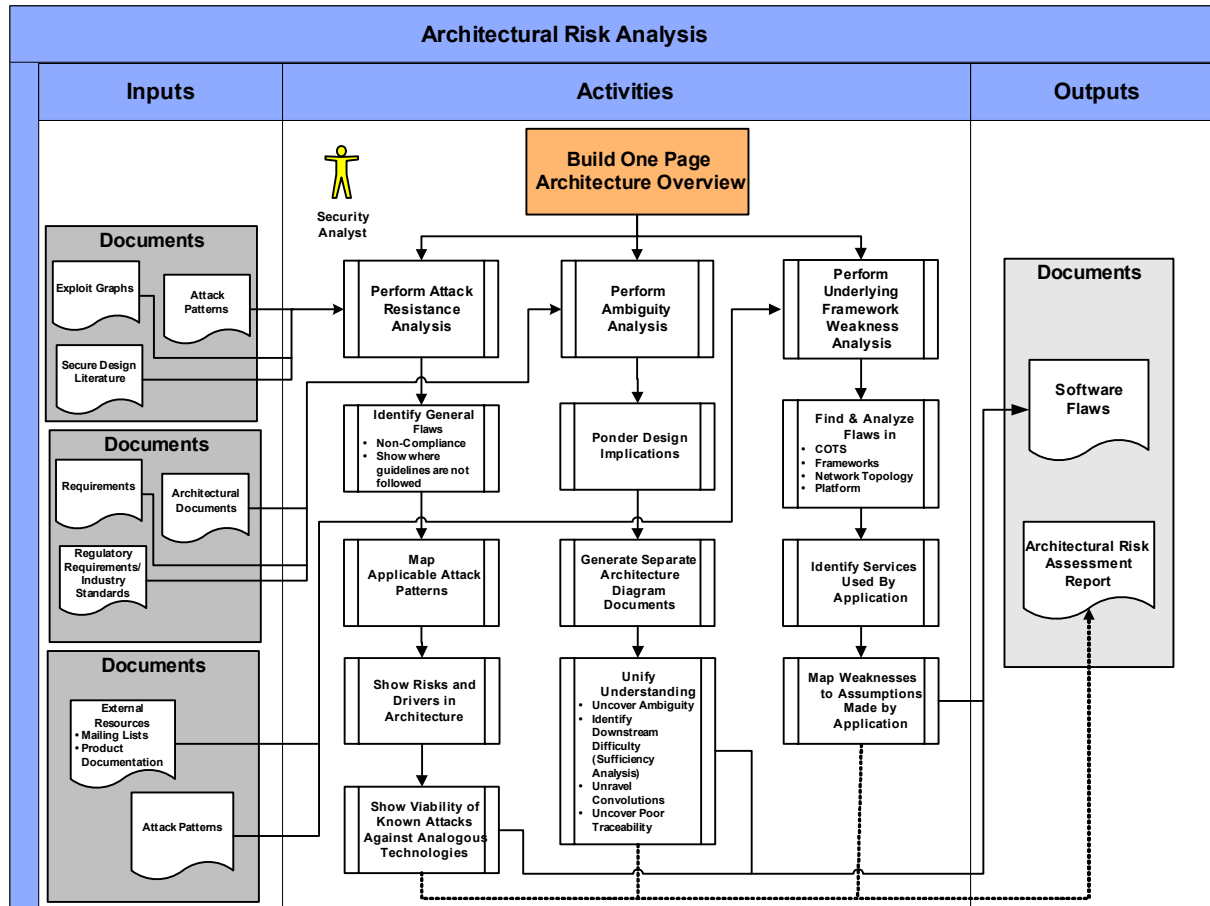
Architectural Risk Analysis

Inputs

Activities

Outputs

Security Analyst

Build One Page Architecture Overview

Documents

Exploit Graphs

Attack Patterns

Secure Design Literature

Documents

Requirements

Architectural Documents

Regulatory Requirements/ Industry Standards

Documents

External Resources
• Mailing Lists
• Product Documentation

Attack Patterns

Perform Attack Resistance Analysis

Identify General Flaws
• Non-Compliance
• Show where guidelines are not followed

Map Applicable Attack Patterns

Show Risks and Drivers in Architecture

Show Viability of Known Attacks Against Analogous Technologies

Perform Ambiguity Analysis

Ponder Design Implications

Generate Separate Architecture Diagram Documents

Unify Understanding
• Uncover Ambiguity
• Identify Downstream Difficulty (Sufficiency Analysis)
• Unravel Convolutions
• Uncover Poor Traceability

Perform Underlying Framework Weakness Analysis

Find & Analyze Flaws in
• COTS
• Frameworks
• Network Topology
• Platform

Identify Services Used By Application

Map Weaknesses to Assumptions Made by Application

Documents

Software Flaws

Architectural Risk Assessment Report